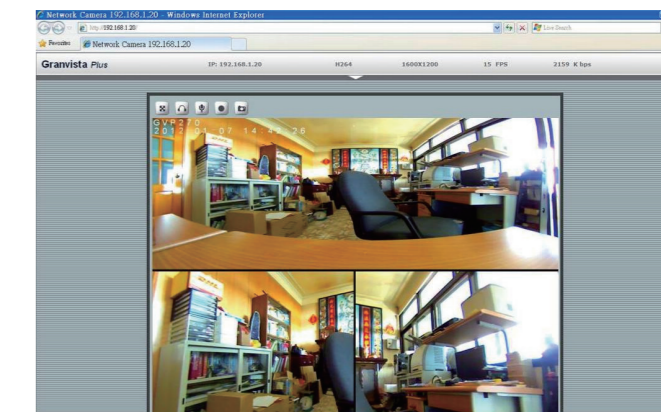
Network Camera 192.168.1.20 - Windows Internet Explorer

http://192.168.1.20/

Live Search

Favorites

Network Camera 192.168.1.20

Granvista Plus

IP: 192.168.1.20

H264

1600X1200

15 FPS

2159 K bps

GVP270
2012 01 07 14:42:26